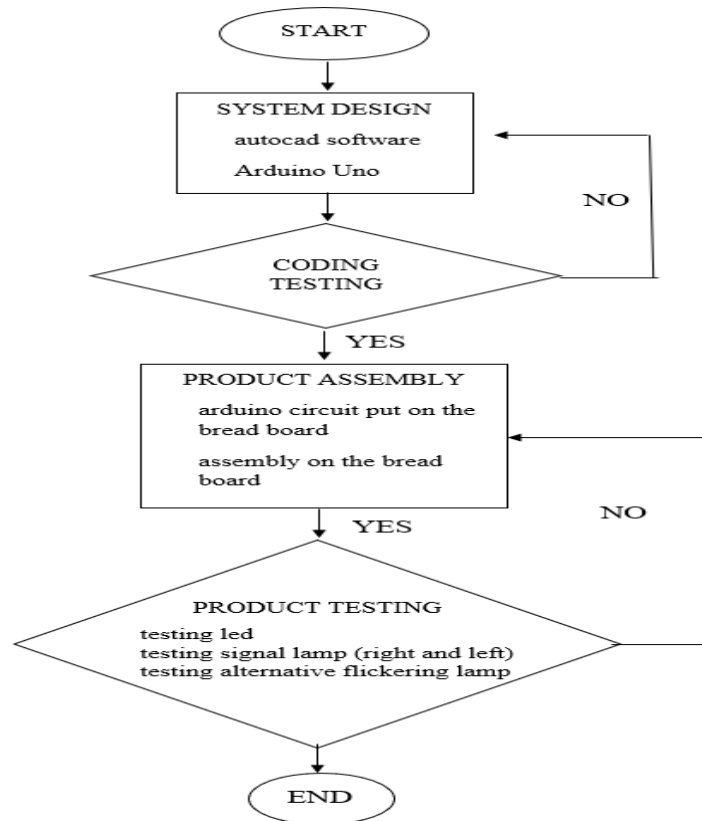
START

SYSTEM DESIGN
autocad software
Arduino Uno

NO

CODING TESTING

YES

PRODUCT ASSEMBLY
arduino circuit put on the bread board
assembly on the bread board

YES

NO

PRODUCT TESTING
testing led
testing signal lamp (right and left)
testing alternative flickering lamp

END